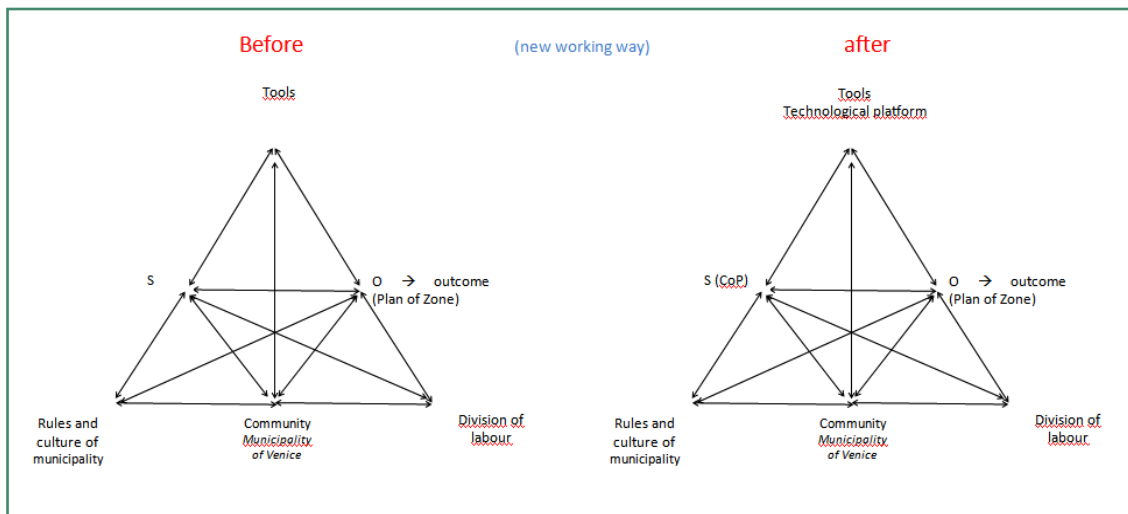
Before

(new working way)

after

Tools

S

O → outcome
(Plan of Zone)

Rules and culture of municipality

Community
Municipality of Venice

Division of labour

Tools
Technological platform

S (CoP)

O → outcome
(Plan of Zone)

Rules and culture of municipality

Community
Municipality of Venice

Division of labour